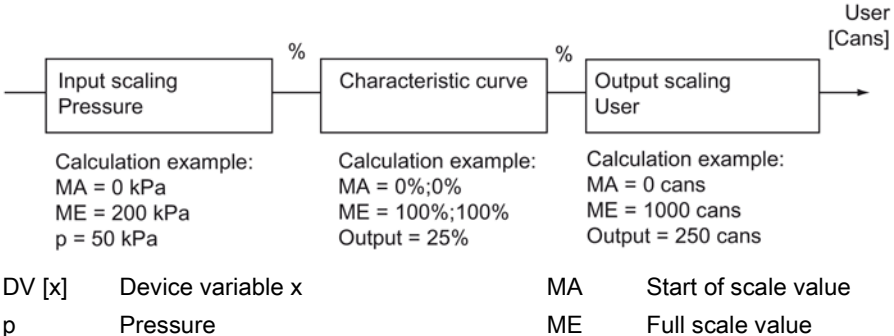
User
[Cans]

%

%

Input scaling
Pressure

Characteristic curve

Output scaling
User

Calculation example:
MA = 0 kPa
ME = 200 kPa
p = 50 kPa

Calculation example:
MA = 0%;0%
ME = 100%;100%
Output = 25%

Calculation example:
MA = 0 cans
ME = 1000 cans
Output = 250 cans

| | | | |
|---|---|---|---|
| DV [x] | Device variable x | MA | Start of scale value |
| p | Pressure | ME | Full scale value |